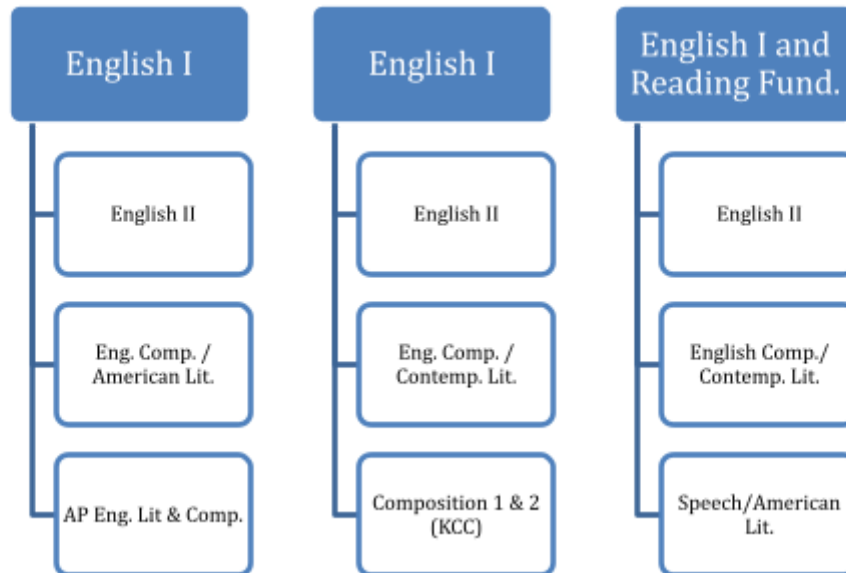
English I

English II

Eng. Comp. / American Lit.

AP Eng. Lit & Comp.

English I

English II

Eng. Comp. / Contemp. Lit.

Composition 1 & 2 (KCC)

English I and Reading Fund.

English II

English Comp./ Contemp. Lit.

Speech/American Lit.